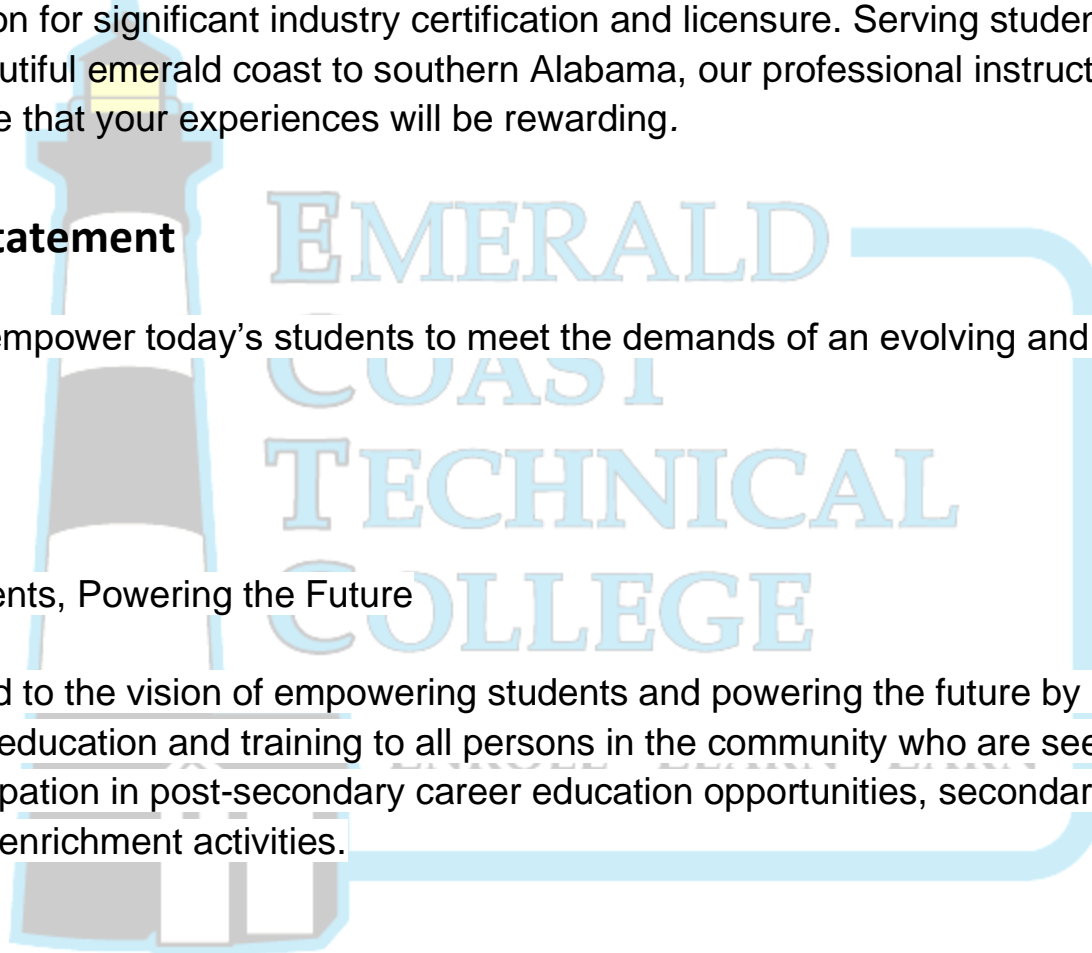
on for significant industry certification and licensure. Serving studen utiful emerald coast to southern Alabama, our professional instruct e that your experiences will be rewarding.

tatement

empower today's students to meet the demands of an evolving and

ents, Powering the Future

d to the vision of empowering students and powering the future by education and training to all persons in the community who are see pation in post-secondary career education opportunities, secondar enrichment activities.

EMERALD
COAST
TECHNICAL
COLLEGE
ENROLL · LEARN · EARN